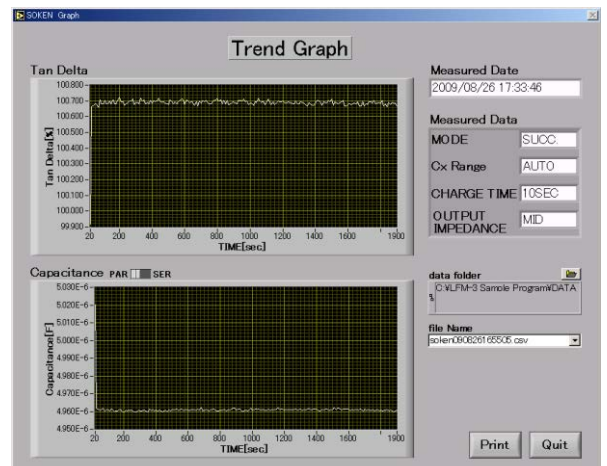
SOKEN Graph

Trend Graph

Tan Delta

100.800
100.700
100.600
100.500
100.400
100.300
100.200
100.100
100.000
99.900

Tan Delta[%]

20 200 400 600 800 1000 1200 1400 1600 1900
TIME[sec]

Capacitance PAR SER

5.030E-6
5.020E-6
5.010E-6
5.000E-6
4.990E-6
4.980E-6
4.970E-6
4.960E-6
4.950E-6

Capacitance[F]

20 200 400 600 800 1000 1200 1400 1600 1900
TIME[sec]

Measured Date
2009/08/26 17:33:46

Measured Data

MODE SUCC.
Cx Range AUTO
CHARGE TIME 10SEC
OUTPUT IMPEDANCE MID

data folder
C:¥LFM-3 Sample Program¥DATA

file Name
soken090826165505.csv

Print Quit